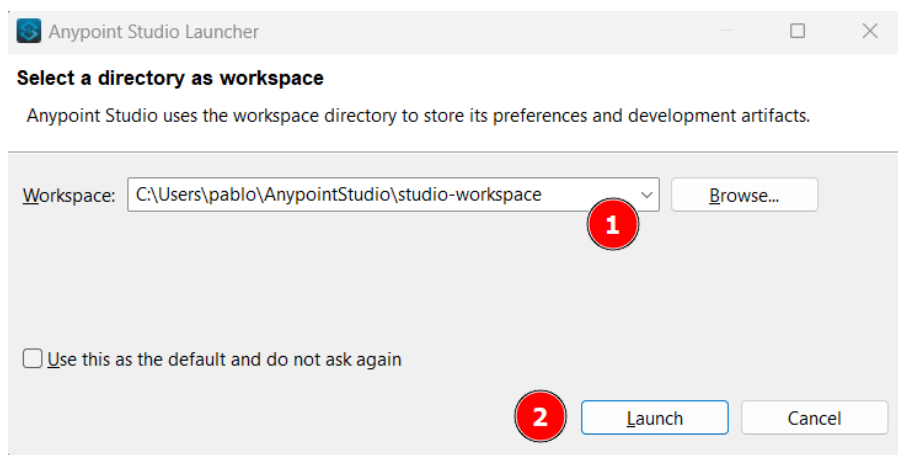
Anypoint Studio Launcher

Select a directory as workspace

Anypoint Studio uses the workspace directory to store its preferences and development artifacts.

Workspace: C:\Users\pablo\AnypointStudio\studio-workspace

Browse...

1

Use this as the default and do not ask again

2

Launch

Cancel